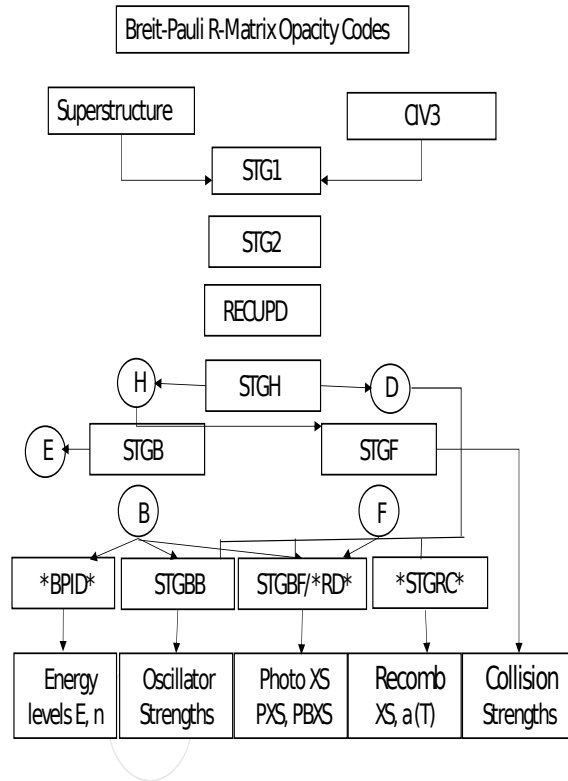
Breit-Pauli R-Matrix Opacity Codes

Superstructure

CIV3

STG1

STG2

RECUPD

H

STGH

D

E

STGB

STGF

B

F

*BPID*

STGBB

STGBF/*RD*

*STGRC*

Energy levels E, n

Oscillator Strengths

Photo XS PXS, PBXS

Recomb XS, a (T)

Collision Strengths